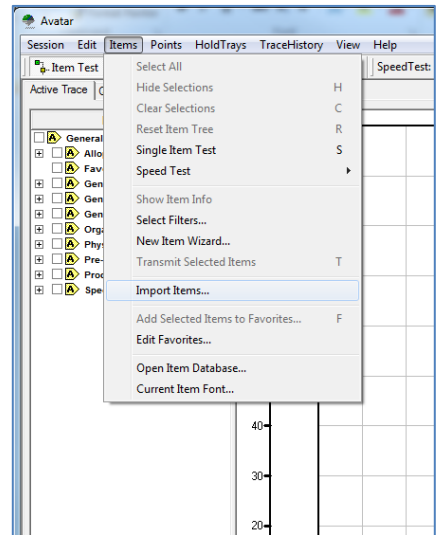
Avatar

Session Edit Items Points HoldTrays TraceHistory View Help

Item Test

SpeedTest:

Active Trace

General
Allo
Favo
Gen
Gen
Gen
Orga
Phys
Pre-
Prod
Spe

Select All
Hide Selections H
Clear Selections C
Reset Item Tree R
Single Item Test S
Speed Test
Show Item Info
Select Filters...
New Item Wizard...
Transmit Selected Items T
Import Items...
Add Selected Items to Favorites... F
Edit Favorites...
Open Item Database...
Current Item Font...

40
30
20